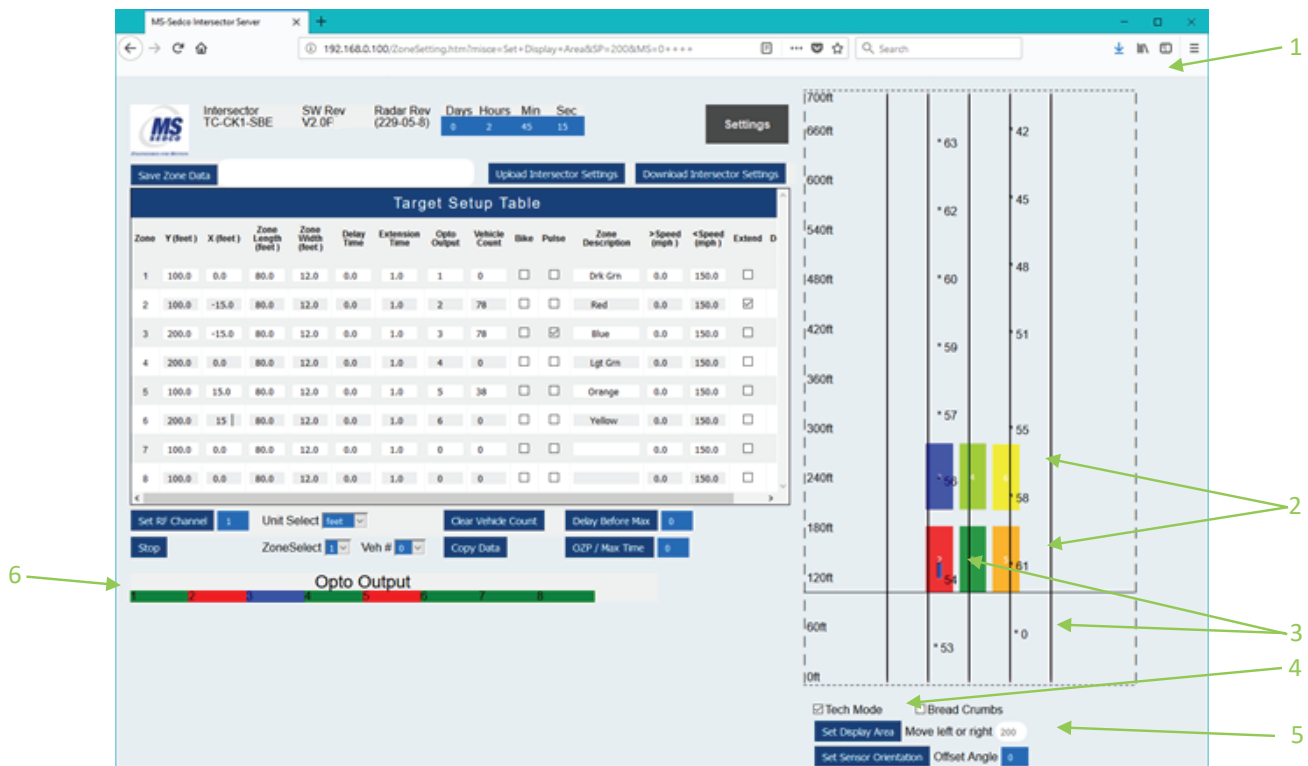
MS-Sedco Intersector Server ×

192.168.0.100/ZoneSetting.htm?misce=Set+Display+Area&SP=200&MS=0++++

Search

1

Intersector TC-CK1-SBE
SW Rev V2.0F
Radar Rev (229-05-8)
Days 0 Hours 2 Min 45 Sec 15

Settings

Save Zone Data

Upload Intersector Settings

Download Intersector Settings

Target Setup Table

| Zone | Y (feet) | X (feet) | Zone Length (feet) | Zone Width (feet) | Delay Time | Extension Time | Opto Output | Vehicle Count | Bike | Pulse | Zone Description | >Speed (mph) | <Speed (mph) | Extend | D |
|---|---|---|---|---|---|---|---|---|---|---|---|---|---|---|---|
| 1 | 100.0 | 0.0 | 80.0 | 12.0 | 0.0 | 1.0 | 1 | 0 | ☐ | ☐ | Drk Grn | 0.0 | 150.0 | ☐ | |
| 2 | 100.0 | -15.0 | 80.0 | 12.0 | 0.0 | 1.0 | 2 | 78 | ☐ | ☐ | Red | 0.0 | 150.0 | ☑ | |
| 3 | 200.0 | -15.0 | 80.0 | 12.0 | 0.0 | 1.0 | 3 | 78 | ☐ | ☑ | Blue | 0.0 | 150.0 | ☐ | |
| 4 | 200.0 | 0.0 | 80.0 | 12.0 | 0.0 | 1.0 | 4 | 0 | ☐ | ☐ | Lgt Grn | 0.0 | 150.0 | ☐ | |
| 5 | 100.0 | 15.0 | 80.0 | 12.0 | 0.0 | 1.0 | 5 | 38 | ☐ | ☐ | Orange | 0.0 | 150.0 | ☐ | |
| 6 | 200.0 | 15 | 80.0 | 12.0 | 0.0 | 1.0 | 6 | 0 | ☐ | ☐ | Yellow | 0.0 | 150.0 | ☐ | |
| 7 | 100.0 | 0.0 | 80.0 | 12.0 | 0.0 | 1.0 | 0 | 0 | ☐ | ☐ | | 0.0 | 150.0 | ☐ | |
| 8 | 100.0 | 0.0 | 80.0 | 12.0 | 0.0 | 1.0 | 0 | 0 | ☐ | ☐ | | 0.0 | 150.0 | ☐ | |

Set RF Channel 1
Unit Select feet
Clear Vehicle Count
Delay Before Max 0
Stop
ZoneSelect 1
Veh # 0
Copy Data
OZP / Max Time 0

6

Opto Output
1 2 3 4 5 6 7 8

700ft
660ft
600ft
540ft
480ft
420ft
360ft
300ft
240ft
180ft
120ft
60ft
0ft

63 42 62 45 60 48 59 51 57 55 56 58 54 61 53 0

2
3
4
5

☑ Tech Mode ☐ Bread Crumbs
Set Display Area Move left or right 200
Set Sensor Orientation Offset Angle 0